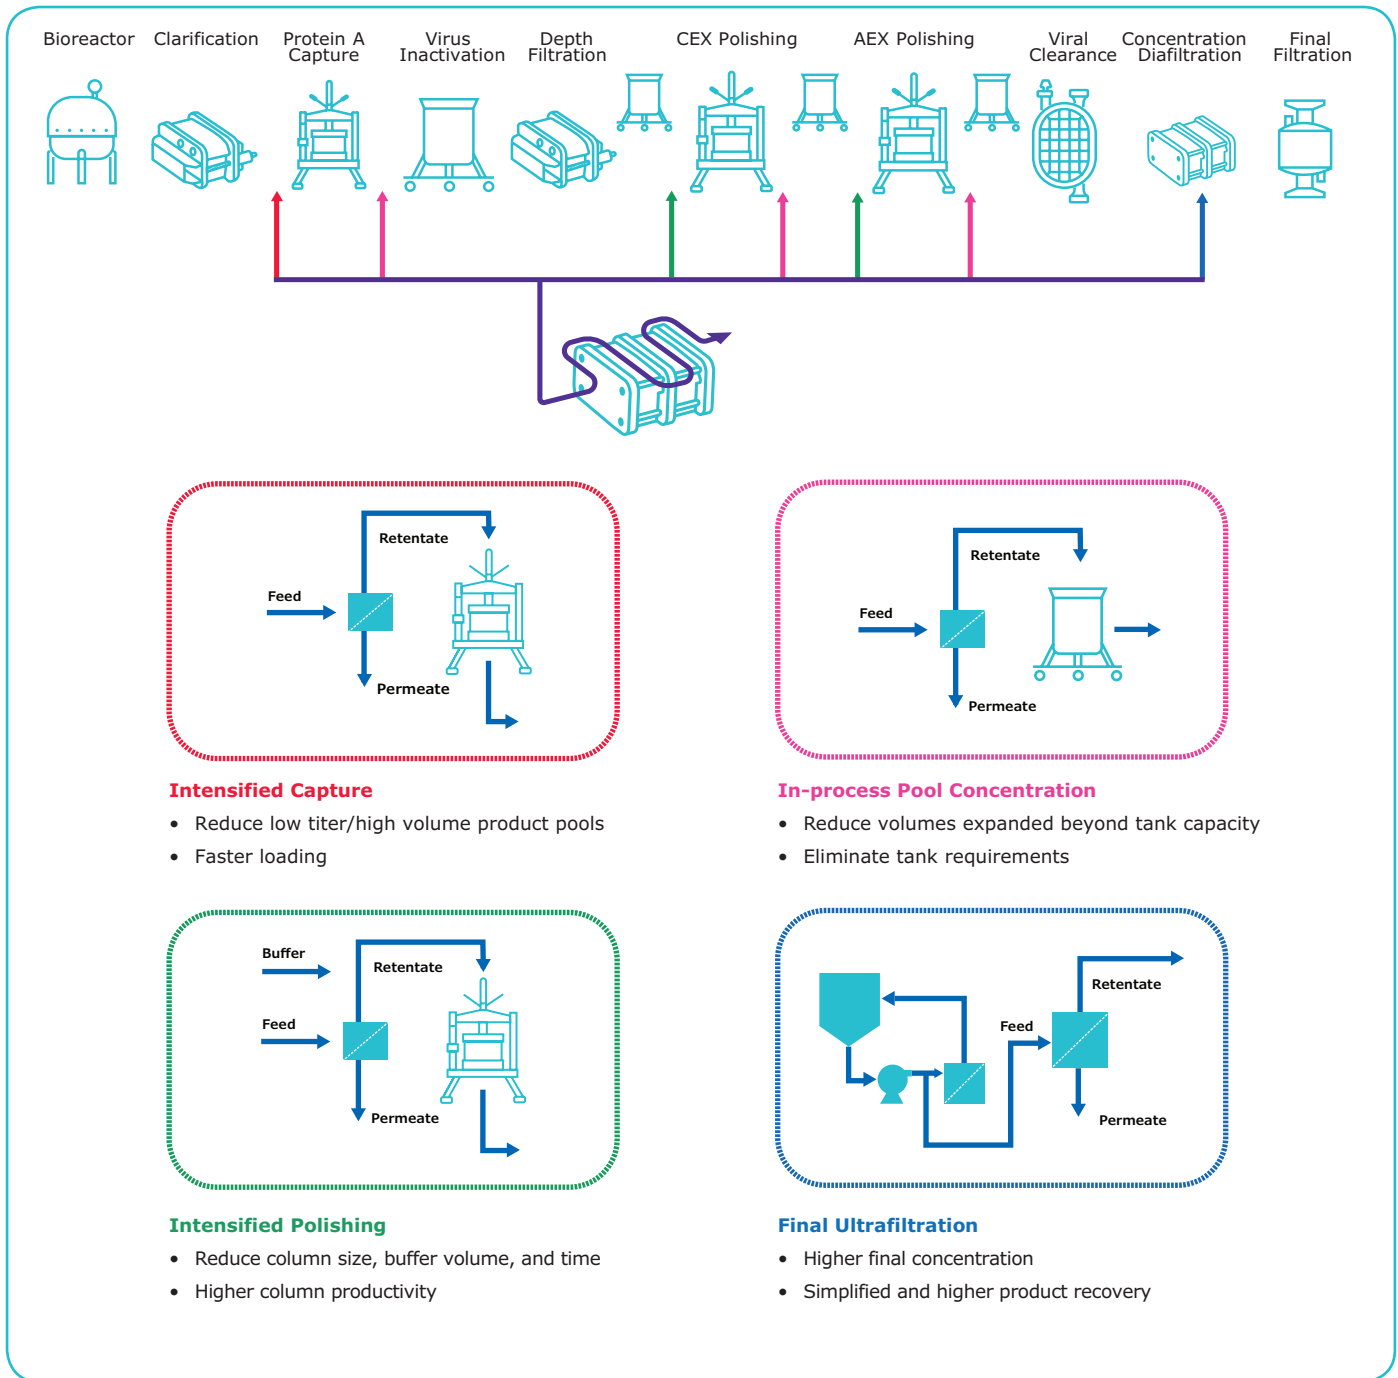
Bioreactor Clarification Protein A Capture Virus Inactivation Depth Filtration CEX Polishing AEX Polishing Viral Clearance Concentration Diafiltration Final Filtration

Retentate
Feed
Permeate

Intensified Capture
• Reduce low titer/high volume product pools
• Faster loading

Retentate
Feed
Permeate

In-process Pool Concentration
• Reduce volumes expanded beyond tank capacity
• Eliminate tank requirements

Buffer
Retentate
Feed
Permeate

Intensified Polishing
• Reduce column size, buffer volume, and time
• Higher column productivity

Retentate
Feed
Permeate

Final Ultrafiltration
• Higher final concentration
• Simplified and higher product recovery